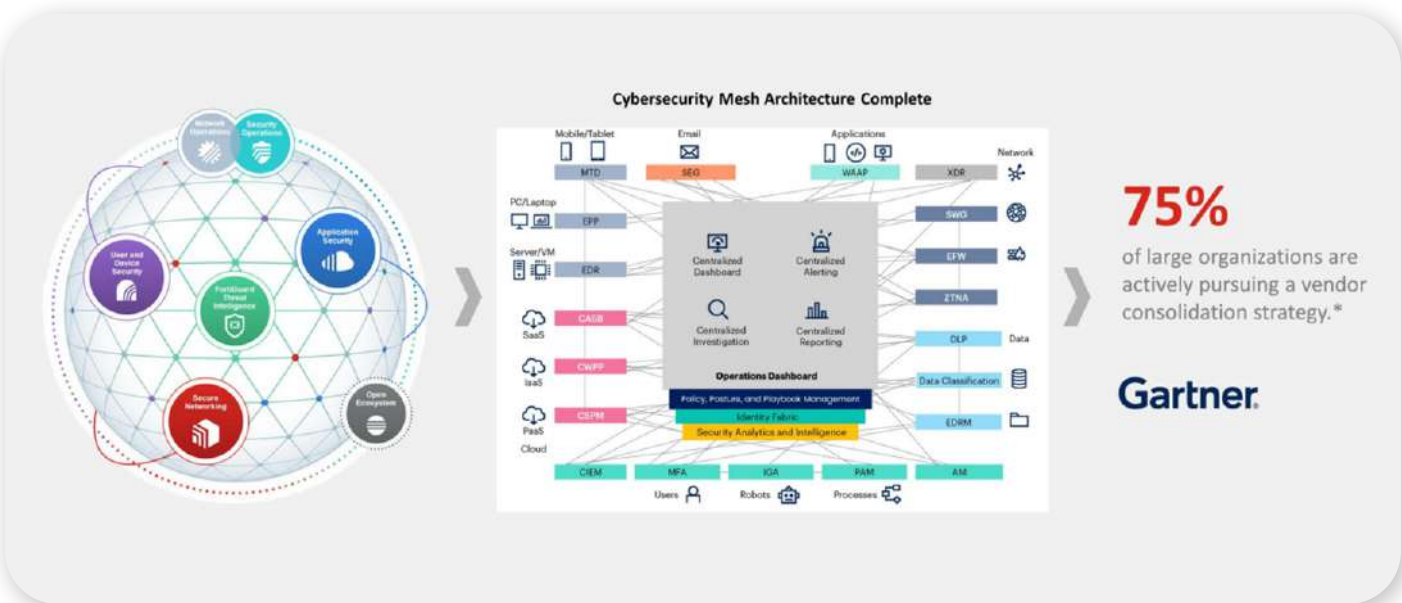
Network Operations

Security Operations

Application Security

User and Device Security

FortiGuard Threat Intelligence

Secure Networking

Open Ecosystem

Cybersecurity Mesh Architecture Complete

Mobile/Tablet

MTD

Email

SEG

Applications

WAAP

XDR

Network

PC/Laptop

EPP

SWG

Server/VM

EDR

EFW

Centralized Dashboard

Centralized Alerting

ZTNA

CASB

SaaS

Centralized Investigation

Centralized Reporting

DLP

Data

CWPP

IaaS

Operations Dashboard

Data Classification

Policy, Posture, and Playbook Management

CSPM

Identity Fabric

EDRM

PaaS

Security Analytics and Intelligence

Cloud

CIEM

MFA

IGA

PAM

AM

Users

Robots

Processes

75%

of large organizations are actively pursuing a vendor consolidation strategy.*

Gartner.